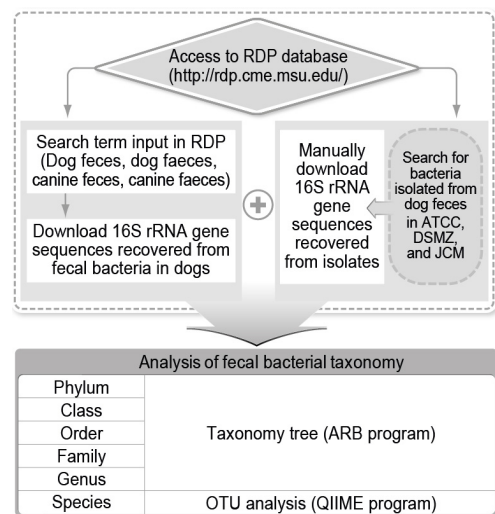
Access to RDP database (http://rdp.cme.msu.edu/)

Search term input in RDP (Dog feces, dog faeces, canine feces, canine faeces)

Download 16S rRNA gene sequences recovered from fecal bacteria in dogs

Manually download 16S rRNA gene sequences recovered from isolates

Search for bacteria isolated from dog feces in ATCC, DSMZ, and JCM

Analysis of fecal bacterial taxonomy

| | |
|---|---|
| Phylum | Taxonomy tree (ARB program) |
| Class | |
| Order | |
| Family | |
| Genus | |
| Species | OTU analysis (QIIME program) |